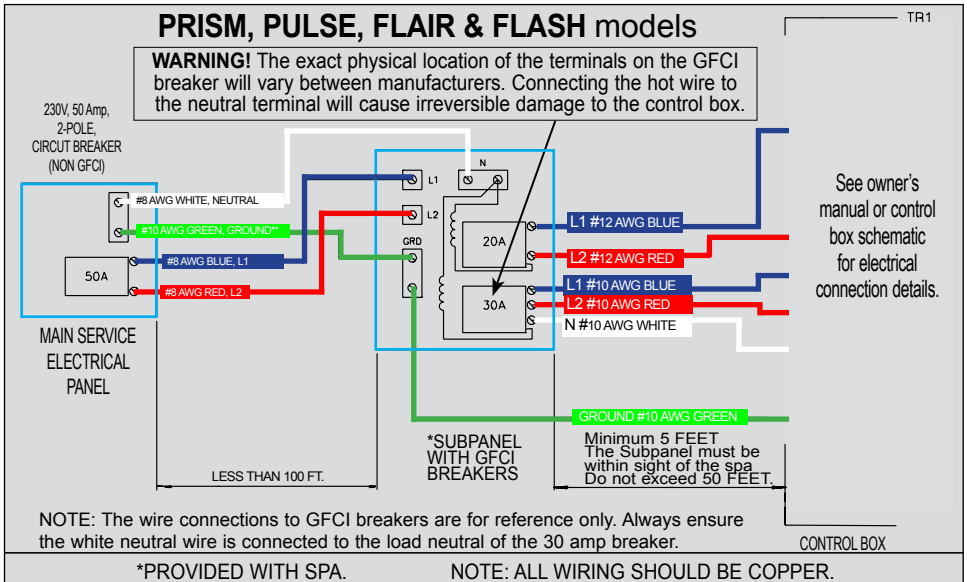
PRISM, PULSE, FLAIR & FLASH models

TR1

WARNING! The exact physical location of the terminals on the GFCI breaker will vary between manufacturers. Connecting the hot wire to the neutral terminal will cause irreversible damage to the control box.

230V, 50 Amp, 2-POLE, CIRCUIT BREAKER (NON GFCI)

#8 AWG WHITE, NEUTRAL

#10 AWG GREEN, GROUND**

50A

#8 AWG BLUE, L1

#8 AWG RED, L2

MAIN SERVICE ELECTRICAL PANEL

N

L1

L2

GRD

20A

30A

L1 #12 AWG BLUE

L2 #12 AWG RED

L1 #10 AWG BLUE

L2 #10 AWG RED

N #10 AWG WHITE

See owner's manual or control box schematic for electrical connection details.

GROUND #10 AWG GREEN

*SUBPANEL WITH GFCI BREAKERS

Minimum 5 FEET
The Subpanel must be within sight of the spa
Do not exceed 50 FEET.

LESS THAN 100 FT.

NOTE: The wire connections to GFCI breakers are for reference only. Always ensure the white neutral wire is connected to the load neutral of the 30 amp breaker.

CONTROL BOX

*PROVIDED WITH SPA.

NOTE: ALL WIRING SHOULD BE COPPER.